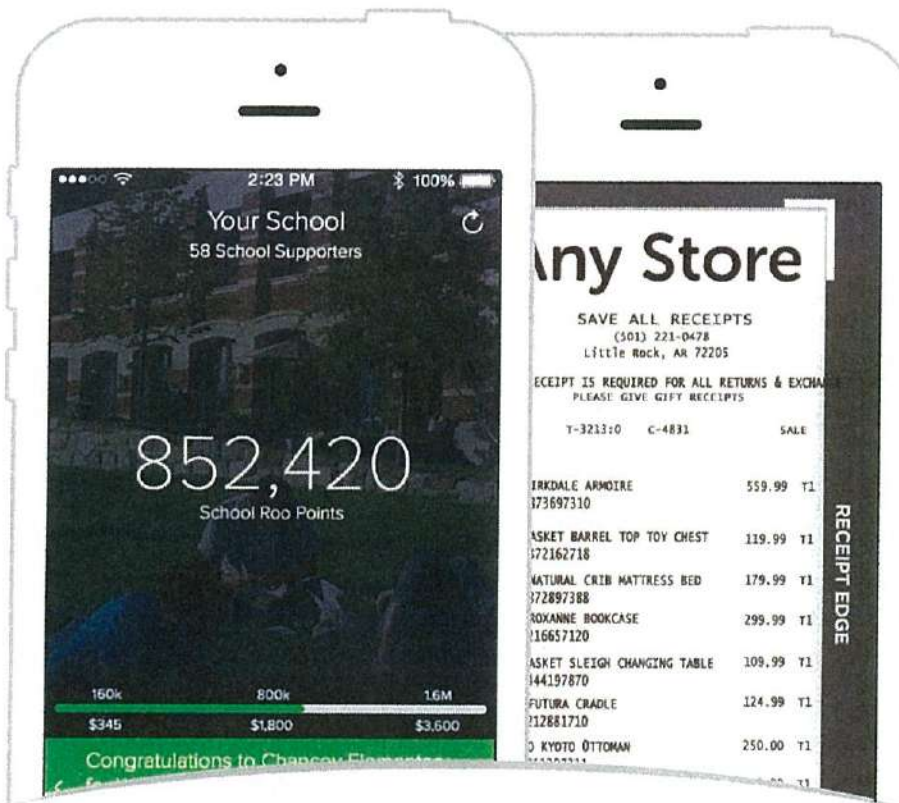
2:23 PM 100%

Your School
58 School Supporters

852,420
School Roo Points

160k 800k 1.6M
$345 $1,800 $3,600

Congratulations to Chancey Elementary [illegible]

Any Store

SAVE ALL RECEIPTS
(501) 221-0478
Little Rock, AR 72205

ECEIPT IS REQUIRED FOR ALL RETURNS & EXCHA
PLEASE GIVE GIFT RECEIPTS

T-3213:0 C-4831 SALE

IRKDALE ARMOIRE 559.99 T1
373697310

ASKET BARREL TOP TOY CHEST 119.99 T1
372162718

NATURAL CRIB MATTRESS BED 179.99 T1
372897388

ROXANNE BOOKCASE 299.99 T1
216657120

ASKET SLEIGH CHANGING TABLE 109.99 T1
344197870

FUTURA CRADLE 124.99 T1
212881710

D KYOTO OTTOMAN 250.00 T1

RECEIPT EDGE